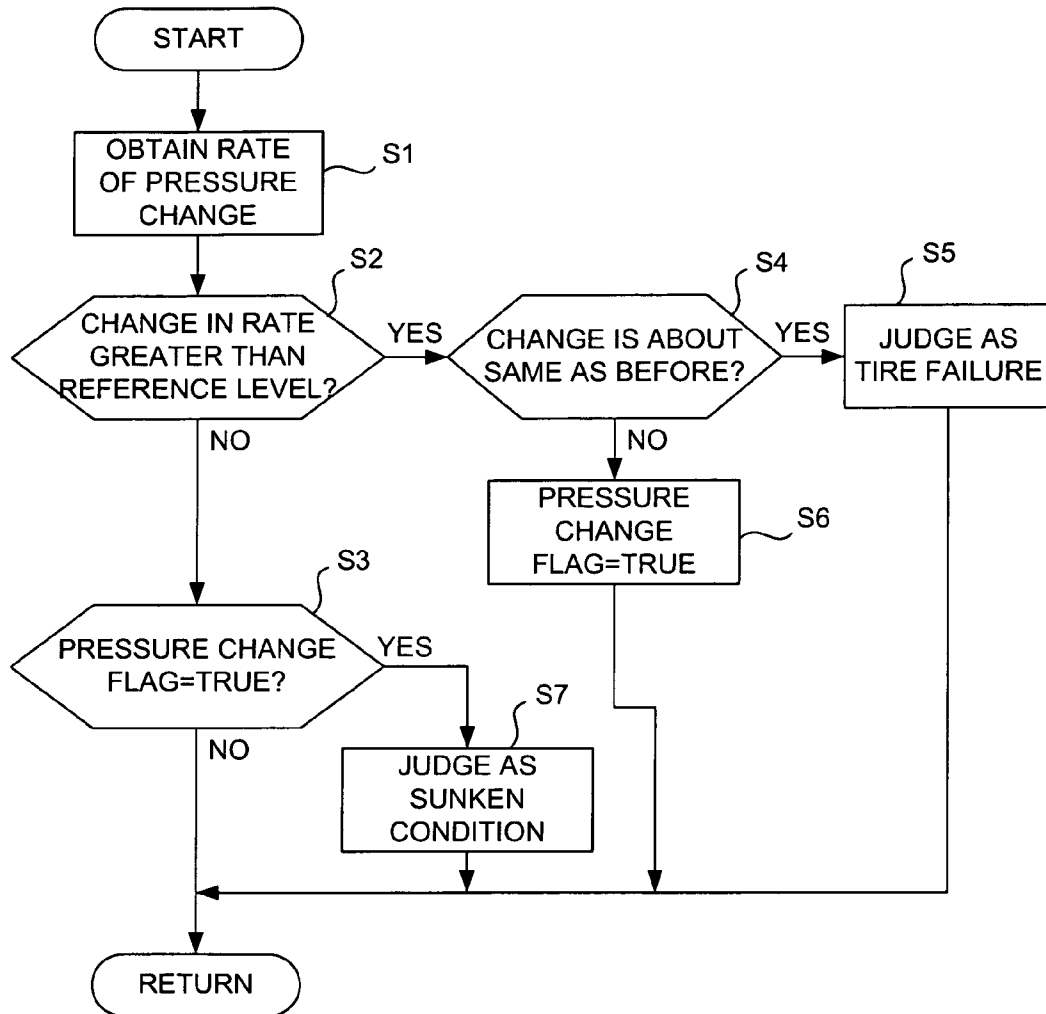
START

OBTAIN RATE OF PRESSURE CHANGE

S1

S2

CHANGE IN RATE GREATER THAN REFERENCE LEVEL?

YES

S4

CHANGE IS ABOUT SAME AS BEFORE?

YES

S5

JUDGE AS TIRE FAILURE

NO

NO

PRESSURE CHANGE FLAG=TRUE

S6

S3

PRESSURE CHANGE FLAG=TRUE?

YES

S7

NO

JUDGE AS SUNKEN CONDITION

RETURN